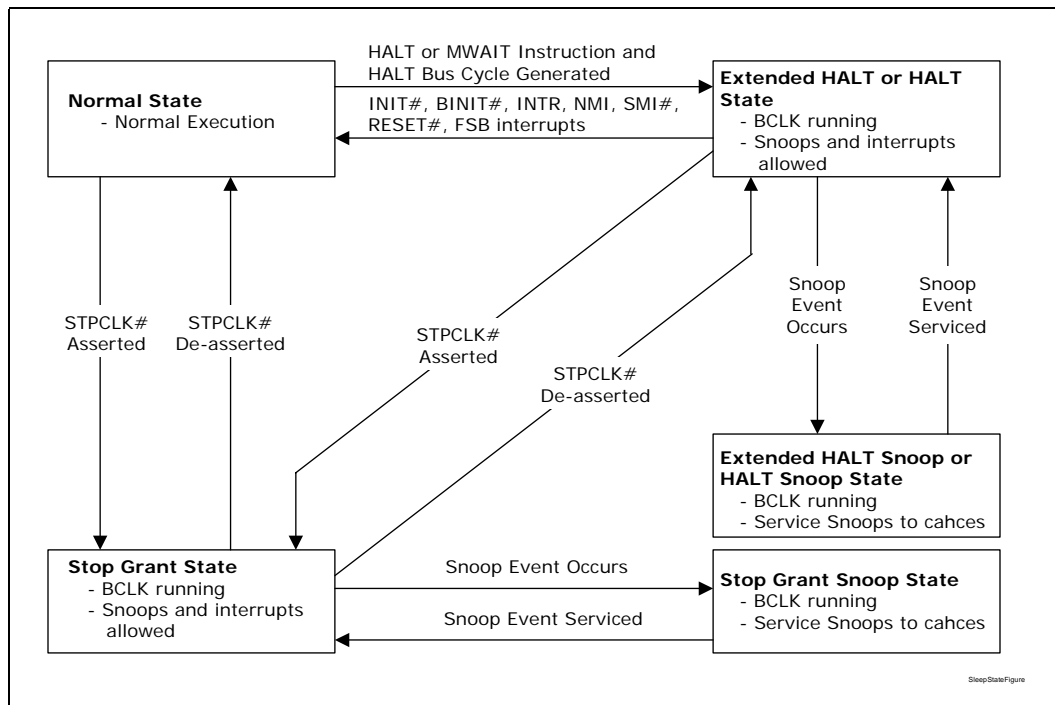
HALT or MWAIT Instruction and HALT Bus Cycle Generated

Normal State
- Normal Execution

INIT#, BINIT#, INTR, NMI, SMI#, RESET#, FSB interrupts

Extended HALT or HALT State
- BCLK running
- Snoops and interrupts allowed

STPCLK# Asserted

STPCLK# De-asserted

STPCLK# Asserted

STPCLK# De-asserted

Snoop Event Occurs

Snoop Event Serviced

Extended HALT Snoop or HALT Snoop State
- BCLK running
- Service Snoops to cahces

Stop Grant State
- BCLK running
- Snoops and interrupts allowed

Snoop Event Occurs

Snoop Event Serviced

Stop Grant Snoop State
- BCLK running
- Service Snoops to cahces

SleepStateFigure